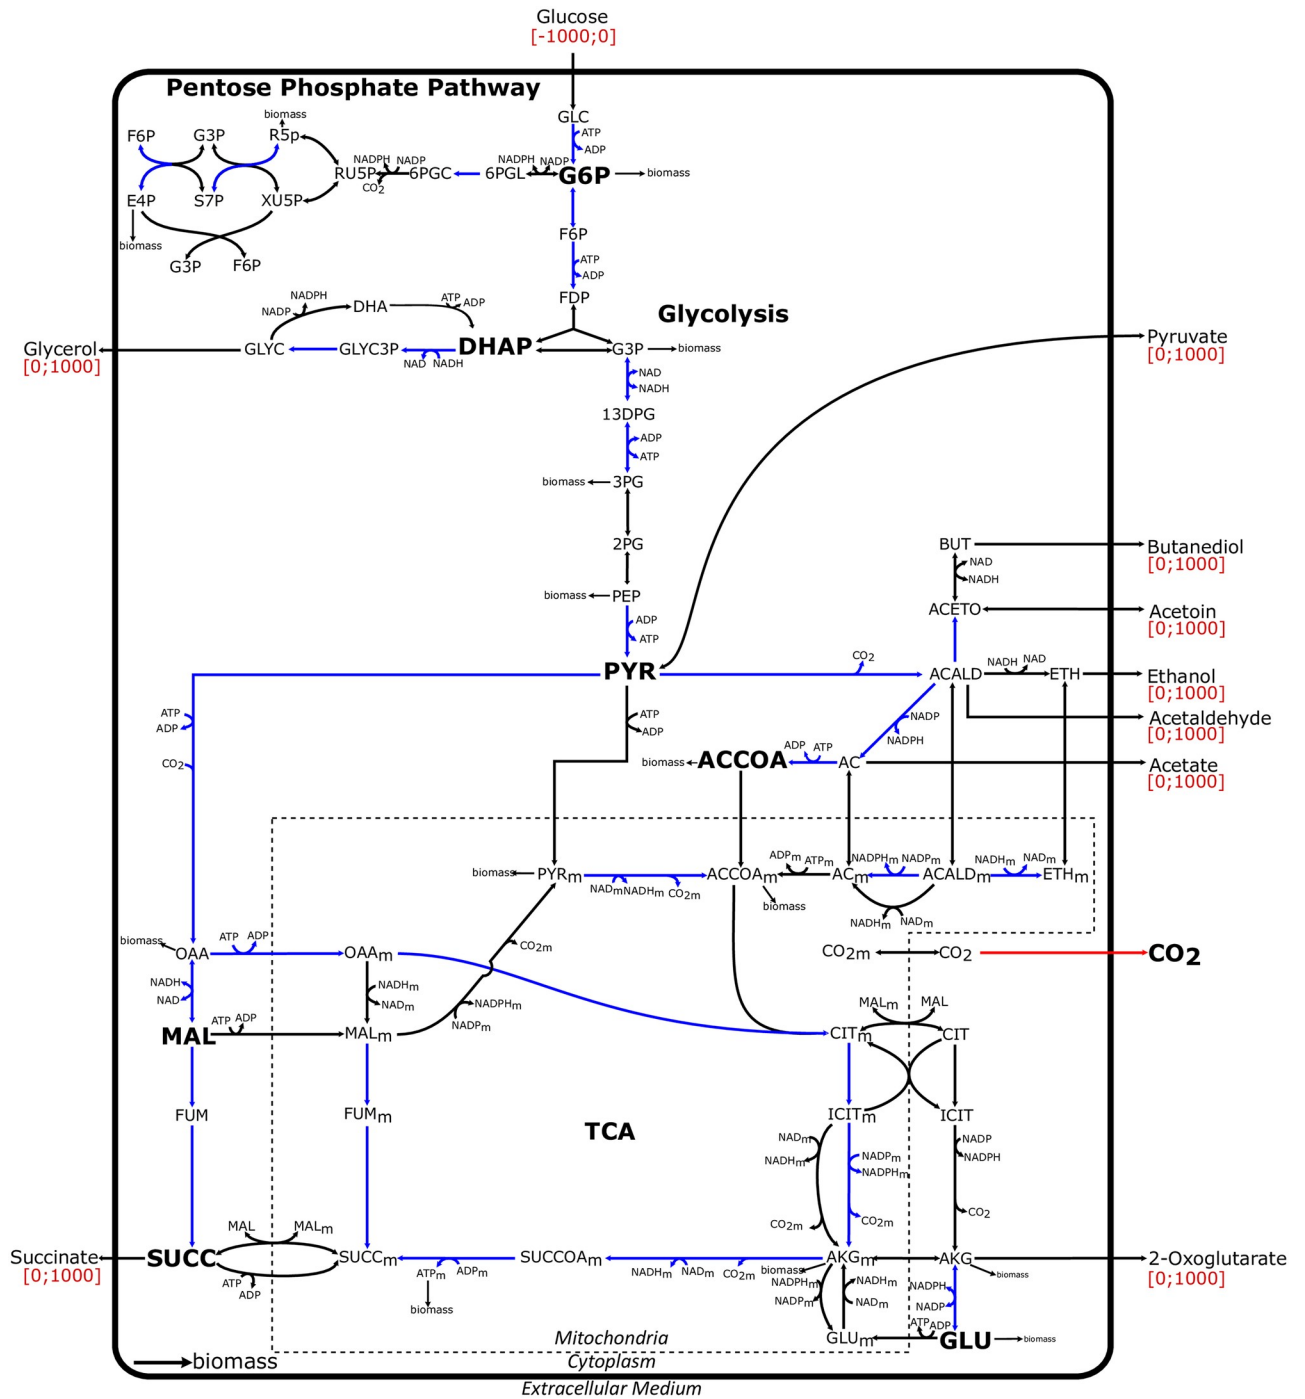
Glucose
[-1000;0]

Pentose Phosphate Pathway

biomass
F6P G3P R5p
NADPH NADP
RU5P 6PGC 6PGL
$CO_2$
NADPH NADP
GLC
ATP
ADP
G6P biomass
E4P S7P XU5P
biomass
G3P F6P
F6P
ATP
ADP
FDP
NADPH
NADP DHA
ATP ADP
Glycolysis
Glycerol
[0;1000]
GLYC GLYC3P DHAP G3P biomass
NAD NADH
NAD
NADH
13DPG
ADP
ATP
biomass 3PG
2PG
biomass PEP
ADP
ATP
PYR
Pyruvate
[0;1000]
BUT
NAD
NADH
Butanediol
[0;1000]
ACETO
Acetoin
[0;1000]
$CO_2$
ACALD
NADH NAD
ETH
Ethanol
[0;1000]
Acetaldehyde
[0;1000]
NADP
NADPH
ATP
ADP
$CO_2$
ATP
ADP
biomass ACCOA
ADP ATP
AC
Acetate
[0;1000]
biomass $PYR_m$
$NAD_m$ $NADH_m$ $CO_{2m}$
$ACCOA_m$
biomass
$ADP_m$ $ATP_m$
$AC_m$
$NADPH_m$ $NADP_m$
$ACALD_m$
$NADH_m$ $NAD_m$
$ETH_m$
$NADH_m$ $NAD_m$
biomass
OAA
ATP ADP
$OAA_m$
$CO_{2m}$
$CO_{2m}$ $CO_2$ $CO_2$
NADH
NAD
$NADH_m$
$NAD_m$
$NADPH_m$
$NADP_m$
ATP ADP
MAL $MAL_m$
$MAL_m$ MAL
$CIT_m$ CIT
FUM $FUM_m$
$ICIT_m$ ICIT
TCA
$NAD_m$
$NADH_m$
$NADP_m$
$NADPH_m$
NADP
NADPH
$CO_{2m}$ $CO_{2m}$ $CO_2$
MAL $MAL_m$
Succinate
[0;1000]
SUCC $SUCC_m$ $SUCCOA_m$ $AKG_m$ AKG
2-Oxoglutarate
[0;1000]
ATP
ADP
$ATP_m$ $ADP_m$
biomass
$NADH_m$ $NAD_m$ $CO_{2m}$
biomass
$NADPH_m$
$NADP_m$
$NADH_m$
$NAD_m$
NADPH
NADP
ATP ADP
biomass
$GLU_m$ GLU biomass
Mitochondria
biomass
Cytoplasm
Extracellular Medium